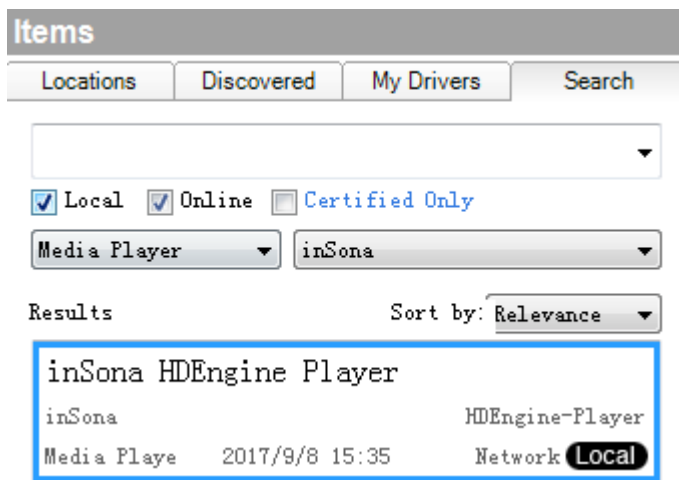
Items

Locations | Discovered | My Drivers | Search

Local Online Certified Only

Media Player | inSona

Results Sort by: Relevance

inSona HDEngine Player

inSona HDEngine-Player

Media Playe 2017/9/8 15:35 Network Local